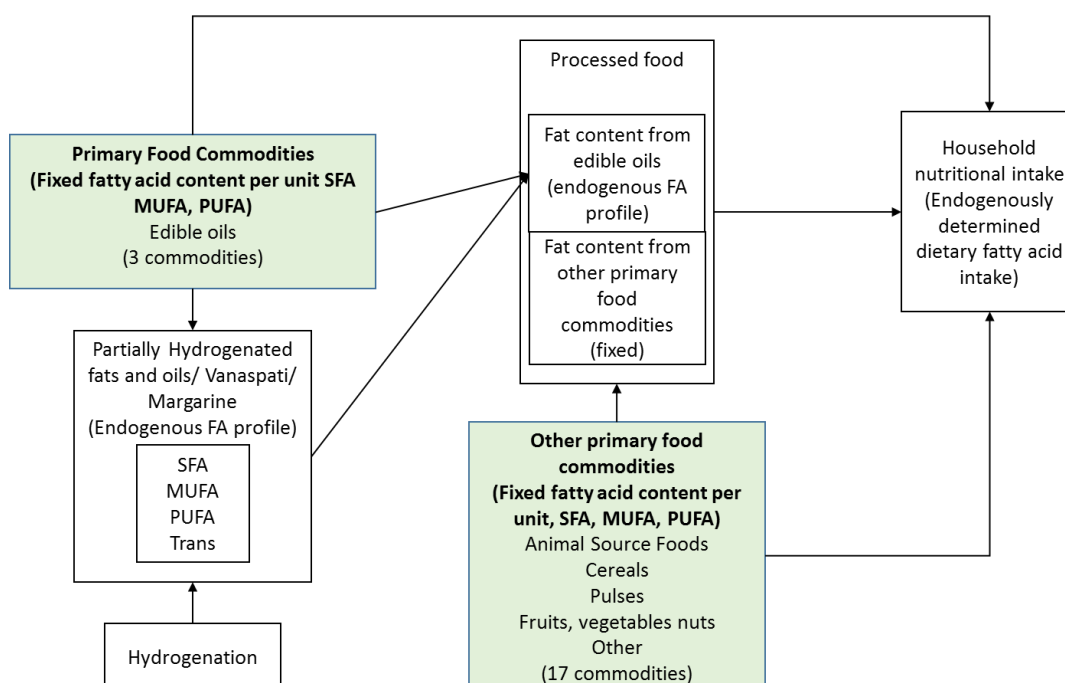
Processed food

Fat content from edible oils (endogenous FA profile)

Fat content from other primary food commodities (fixed)

Household nutritional intake (Endogenously determined dietary fatty acid intake)

**Primary Food Commodities (Fixed fatty acid content per unit SFA MUFA, PUFA)**
Edible oils
(3 commodities)

Partially Hydrogenated fats and oils/ Vanaspati/ Margarine
(Endogenous FA profile)

SFA
MUFA
PUFA
Trans

Hydrogenation

**Other primary food commodities (Fixed fatty acid content per unit, SFA, MUFA, PUFA)**
Animal Source Foods
Cereals
Pulses
Fruits, vegetables nuts
Other
(17 commodities)